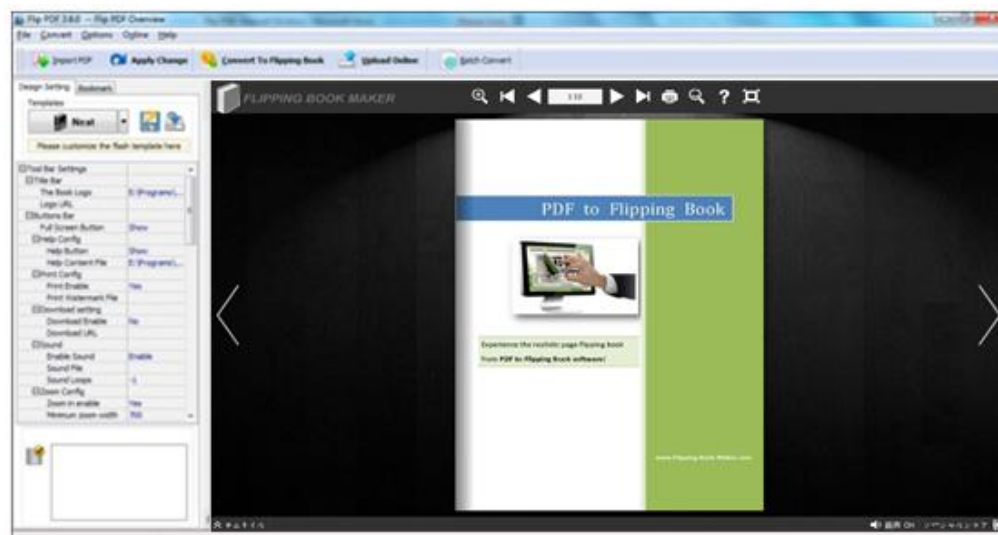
Flip PDF 3.6.0 -- Flip PDF Overview
File Convert Options Online Help
Import PDF
Apply Change
Convert To Flipping Book
Upload Online
Batch Convert
Design Setting Bookmark
Templates
Neat
Please customize the flash template here
Tool Bar Settings
Title Bar
The Book Logo | E:\Program\...
Logo URL |
Buttons Bar
Full Screen Button | Show
Help Config
Help Button | Show
Help Content File | E:\Program\...
Print Config
Print Enable | Yes
Print Watermark File |
Download setting
Download Enable | No
Download URL |
Sound
Enable Sound | Enable
Sound File |
Sound Loops | -1
Zoom Config
Zoom in enable | Yes
Minimum zoom width | 700
FLIPPING BOOK MAKER
PDF to Flipping Book
Experience the realistic page flipping book
from PDF to Flipping Book software!
www.Flipping-Book-Maker.com